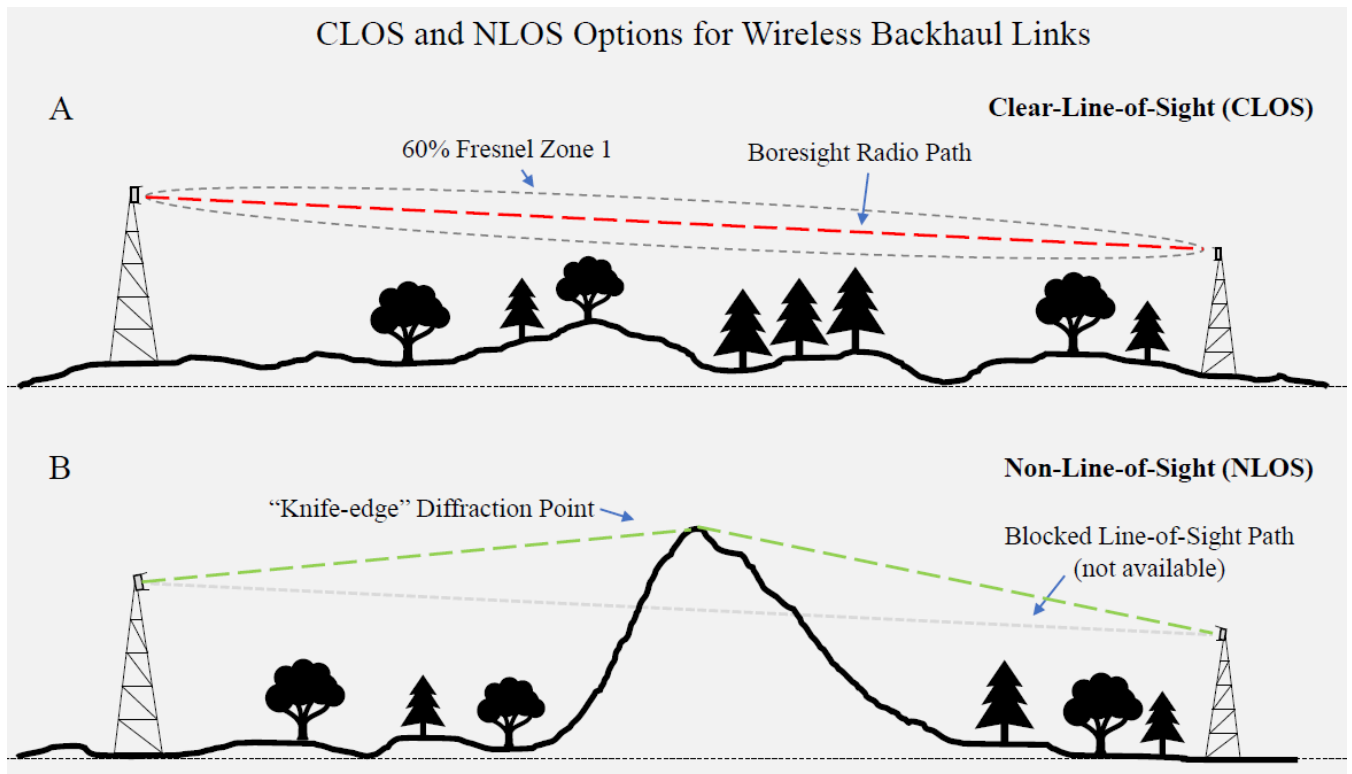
CLOS and NLOS Options for Wireless Backhaul Links

A

Clear-Line-of-Sight (CLOS)

60% Fresnel Zone 1

Boresight Radio Path

B

Non-Line-of-Sight (NLOS)

"Knife-edge" Diffraction Point

Blocked Line-of-Sight Path (not available)